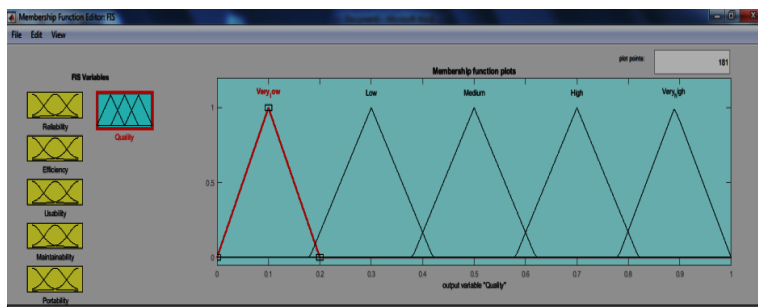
Membership Function Editor: FIS
File Edit View
FIS Variables
Reliability
Quality
Efficiency
Usability
Maintainability
Portability
plot points:
181
Membership function plots
VeryLow
Low
Medium
High
VeryHigh
1
0.5
0
0
0.1
0.2
0.3
0.4
0.5
0.6
0.7
0.8
0.9
1
output variable "Quality"